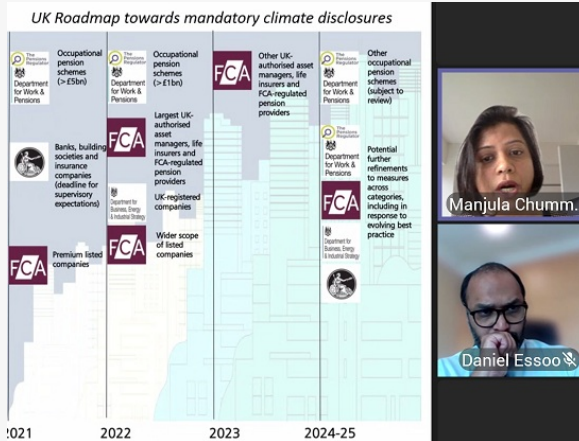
UK Roadmap towards mandatory climate disclosures

The Pensions Regulator
Department for Work & Pensions
Occupational pension schemes (> £5bn)

Banks, building societies and insurance companies (deadline for supervisory expectations)

FCA
Premium listed companies

2021

The Pensions Regulator
Department for Work & Pensions
Occupational pension schemes (> £1bn)

FCA
Largest UK-authorised asset managers, life insurers and FCA-regulated pension providers

Department for Business, Energy & Industrial Strategy
UK-registered companies

FCA
Wider scope of listed companies

2022

FCA
Other UK-authorised asset managers, life insurers and FCA-regulated pension providers

2023

The Pensions Regulator
Other occupational pension schemes (subject to review)

Department for Work & Pensions
Potential further refinements to measures across categories, including in response to evolving best practice

FCA

Department for Business, Energy & Industrial Strategy

2024-25

Manjula Chumm...

Daniel Essoo